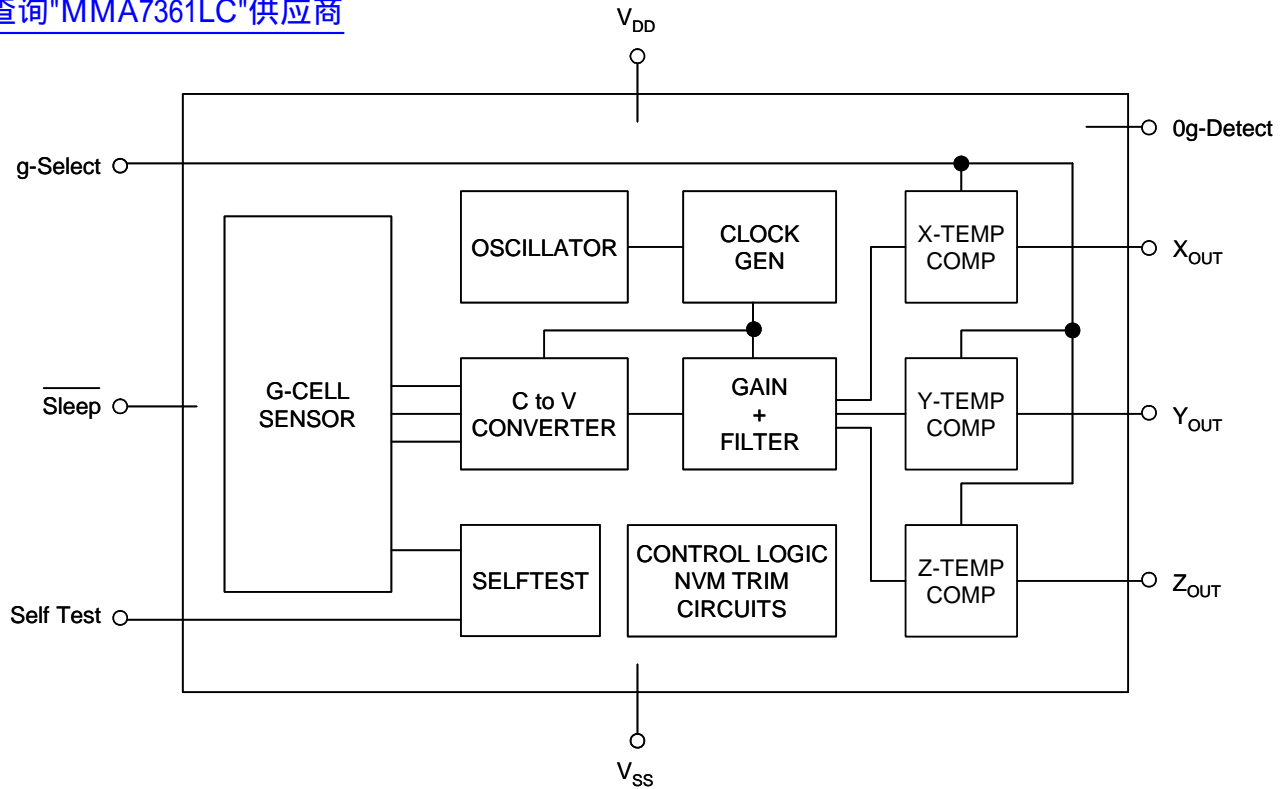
查询"MMA7361LC"供应商

$V_{DD}$

0g-Detect

g-Select

G-CELL SENSOR

OSCILLATOR

CLOCK GEN

X-TEMP COMP

$X_{OUT}$

$\overline{\text{Sleep}}$

C to V CONVERTER

GAIN + FILTER

Y-TEMP COMP

$Y_{OUT}$

SELFTEST

CONTROL LOGIC NVM TRIM CIRCUITS

Z-TEMP COMP

$Z_{OUT}$

Self Test

$V_{SS}$